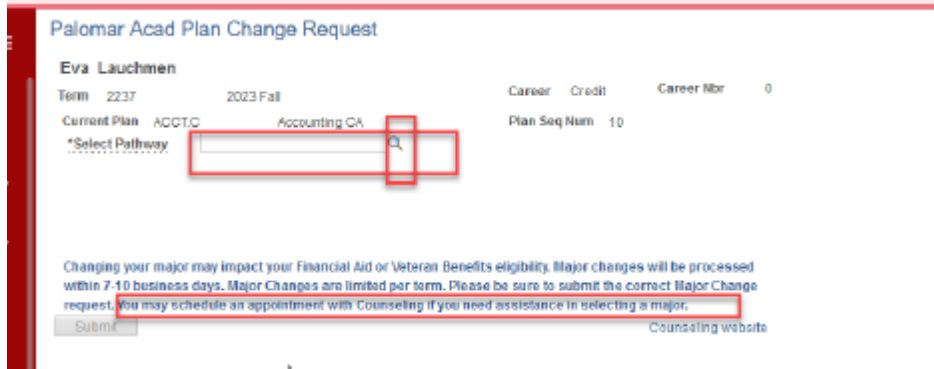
Palomar Acad Plan Change Request

Eva Lauchmen

Term 2237 2023 Fall

Career Credit

Career Nbr 0

Current Plan ACCT.C Accounting CA

Plan Seq Num 10

*Select Pathway

Changing your major may impact your Financial Aid or Veteran Benefits eligibility. Major changes will be processed within 7-10 business days. Major Changes are limited per term. Please be sure to submit the correct Major Change request. You may schedule an appointment with Counseling if you need assistance in selecting a major.

Submit

Counseling website